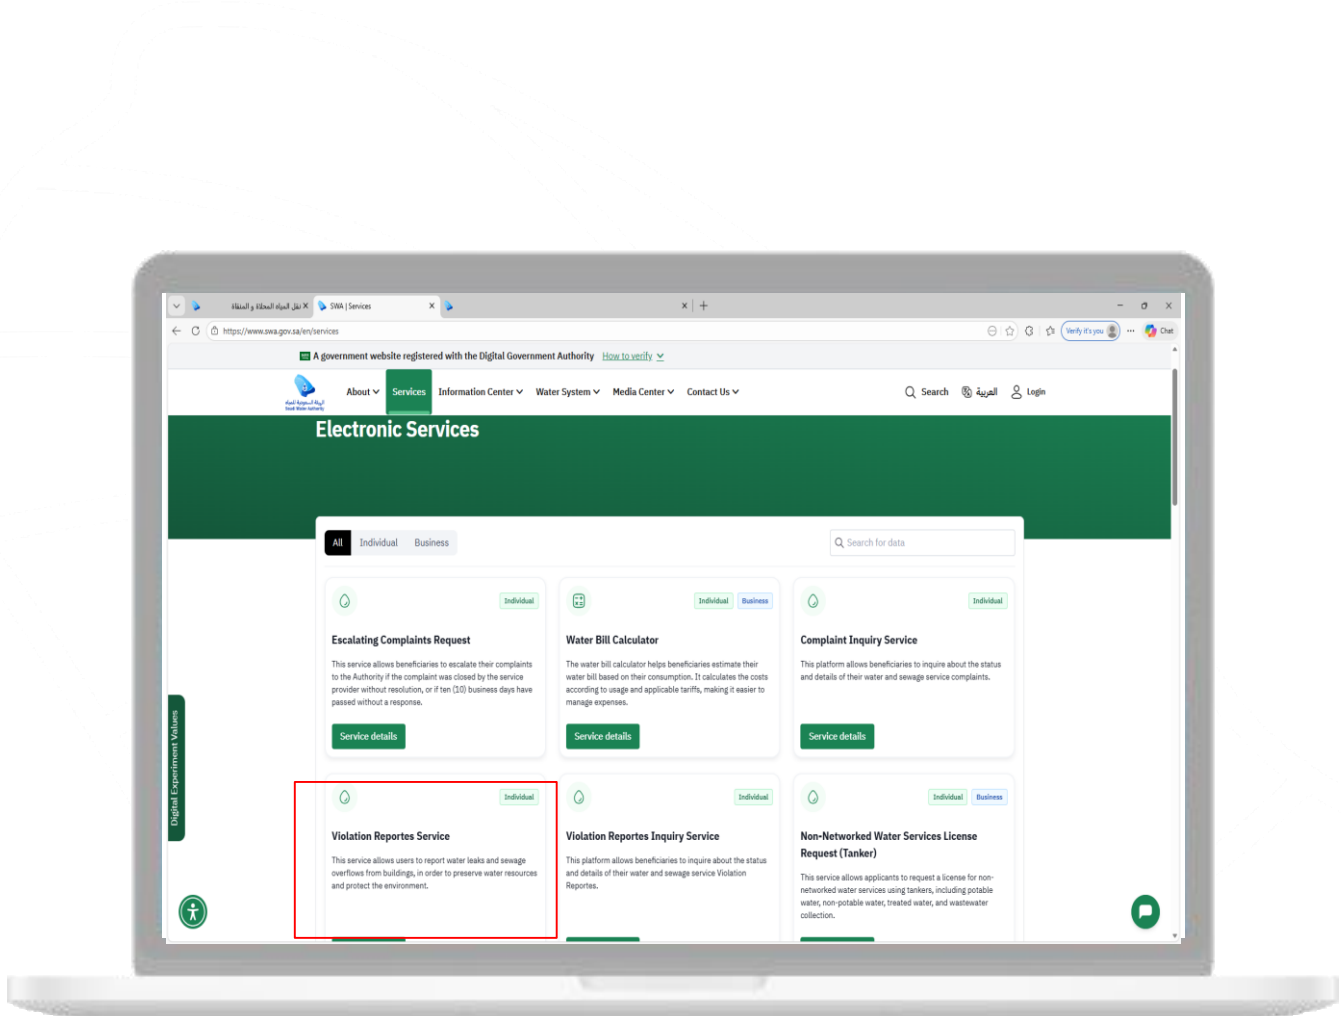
نقل المياه المحلاة و المنقاة × SWA | Services ×

https://www.swa.gov.sa/en/services

Verify it's you Chat

A government website registered with the Digital Government Authority How to verify

About Services Information Center Water System Media Center Contact Us

Search العربية Login

Electronic Services

All Individual Business

Search for data

Individual

Escalating Complaints Request

This service allows beneficiaries to escalate their complaints to the Authority if the complaint was closed by the service provider without resolution, or if ten (10) business days have passed without a response.

Service details

Individual Business

Water Bill Calculator

The water bill calculator helps beneficiaries estimate their water bill based on their consumption. It calculates the costs according to usage and applicable tariffs, making it easier to manage expenses.

Service details

Individual

Complaint Inquiry Service

This platform allows beneficiaries to inquire about the status and details of their water and sewage service complaints.

Service details

Digital Experiment Values

Individual

Violation Reportes Service

This service allows users to report water leaks and sewage overflows from buildings, in order to preserve water resources and protect the environment.

Individual

Violation Reportes Inquiry Service

This platform allows beneficiaries to inquire about the status and details of their water and sewage service Violation Reportes.

Individual Business

Non-Networked Water Services License Request (Tanker)

This service allows applicants to request a license for non-networked water services using tankers, including potable water, non-potable water, treated water, and wastewater collection.